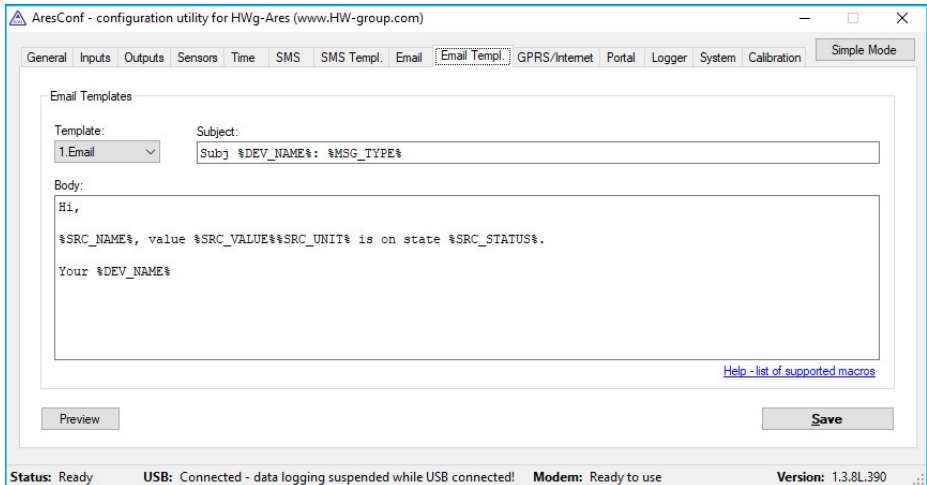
AresConf - configuration utility for HWg-Ares (www.HW-group.com)

General | Inputs | Outputs | Sensors | Time | SMS | SMS Templ. | Email | Email Templ. | GPRS/Internet | Portal | Logger | System | Calibration

Simple Mode

Email Templates

Template:
1.Email

Subject:
Subj %DEV_NAME%: %MSG_TYPE%

Body:
Hi,

%SRC_NAME%, value %SRC_VALUE%%SRC_UNIT% is on state %SRC_STATUS%.

Your %DEV_NAME%

Help - list of supported macros

Preview

Save

Status: Ready USB: Connected - data logging suspended while USB connected! Modem: Ready to use Version: 1.3.8L.390